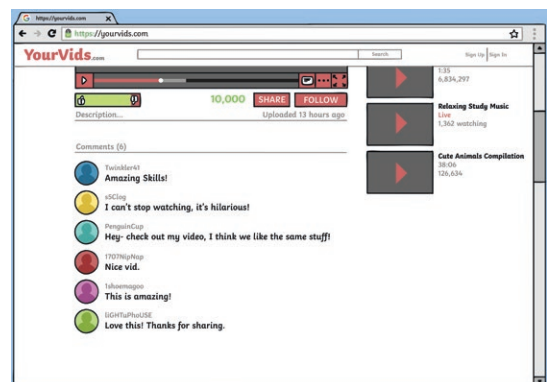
https://yourvids.com
https://yourvids.com

YourVids.com
Search
Sign Up | Sign In

10,000 SHARE FOLLOW
Description...
Uploaded 13 hours ago

1:35
6,834,297

Relaxing Study Music
Live
1,362 watching

Cute Animals Compilation
38:06
126,634

Comments (6)

Twinkler41
Amazing Skills!

s5Clog
I can't stop watching, it's hilarious!

PenguinCup
Hey- check out my video, I think we like the same stuff!

1707NipNap
Nice vid.

1shoemagoo
This is amazing!

liGHTuPhoUSE
Love this! Thanks for sharing.